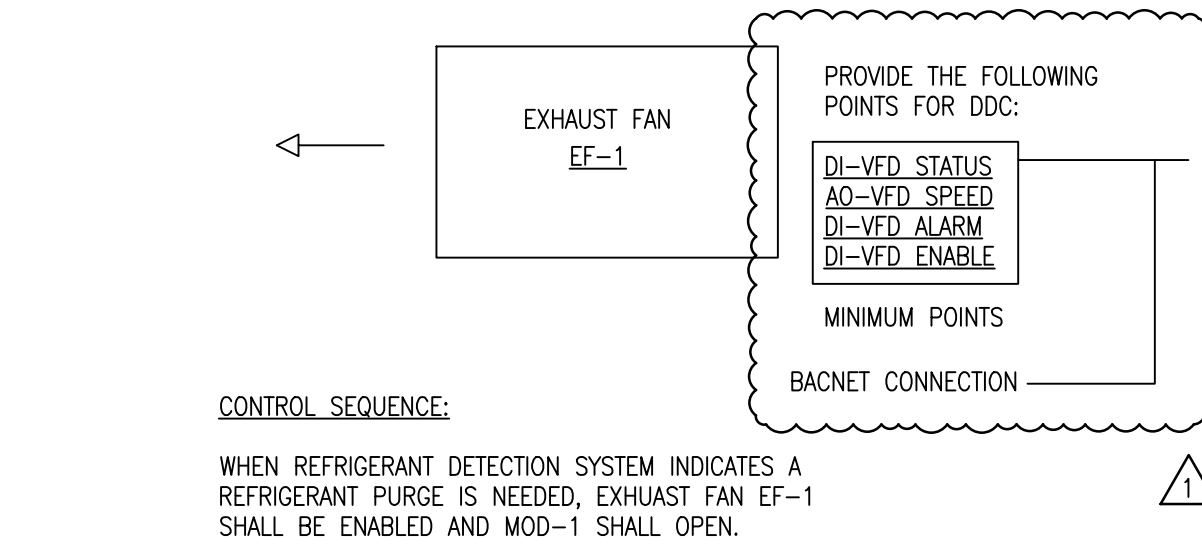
EXHAUST FAN
EF–1

PROVIDE THE FOLLOWING POINTS FOR DDC:

DI–VFD STATUS
AO–VFD SPEED
DI–VFD ALARM
DI–VFD ENABLE

MINIMUM POINTS

BACNET CONNECTION

CONTROL SEQUENCE:

WHEN REFRIGERANT DETECTION SYSTEM INDICATES A REFRIGERANT PURGE IS NEEDED, EXHUAST FAN EF–1 SHALL BE ENABLED AND MOD–1 SHALL OPEN.

1